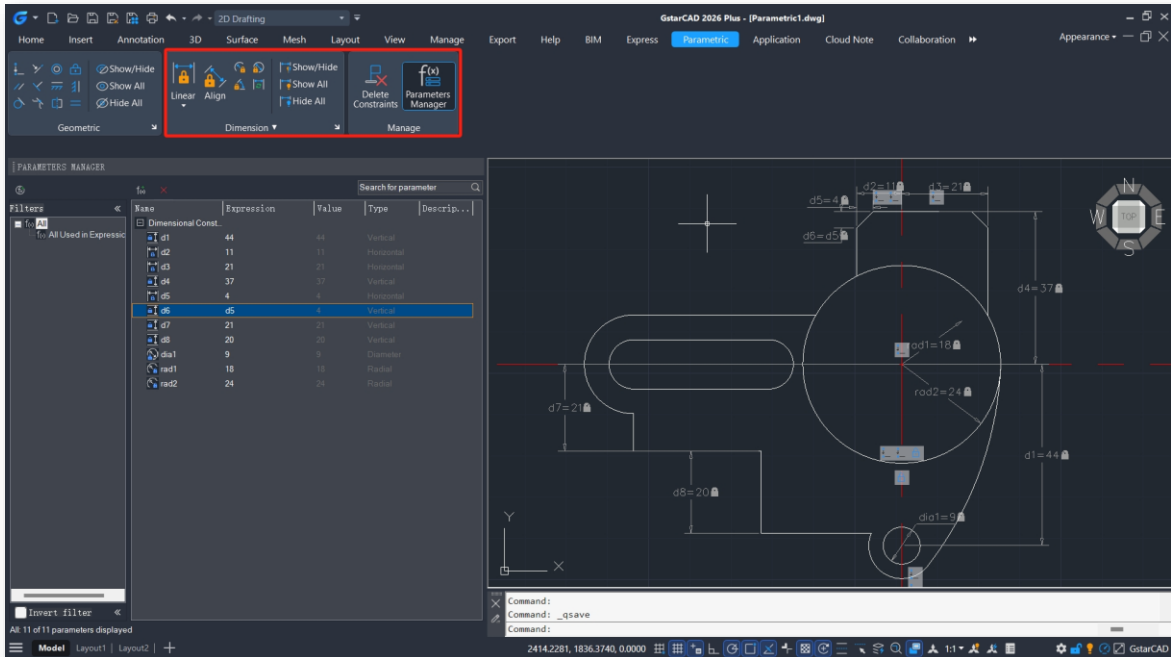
2D Drafting

GstarCAD 2026 Plus - [Parametric1.dwg]

Home Insert Annotation 3D Surface Mesh Layout View Manage Export Help BIM Express Parametric Application Cloud Note Collaboration

Appearance

Show/Hide
Show All
Hide All
Geometric

Linear Align
Show/Hide
Show All
Hide All
Dimension

Delete Constraints
Parameters Manager
Manage

PARAMETERS MANAGER

Search for parameter

Filters
All
All Used in Expressio

| Name | Expression | Value | Type | Descrip... |
|---|---|---|---|---|
| Dimensional Const... | | | | |
| d1 | 44 | 44 | Vertical | |
| d2 | 11 | 11 | Horizontal | |
| d3 | 21 | 21 | Horizontal | |
| d4 | 37 | 37 | Vertical | |
| d5 | 4 | 4 | Horizontal | |
| d6 | d5 | 4 | Vertical | |
| d7 | 21 | 21 | Vertical | |
| d8 | 20 | 20 | Vertical | |
| dia1 | 9 | 9 | Diameter | |
| rad1 | 18 | 18 | Radial | |
| rad2 | 24 | 24 | Radial | |

Invert filter

All: 11 of 11 parameters displayed

d2=11 d3=21
d5=4
d6=d5
d4=37
rad1=18
rad2=24
d7=21
d1=44
d8=20
dia1=9

N
W TOP E
S

Y
X

Command:
Command: _qsave
Command:

Model Layout1 Layout2

2414.2281, 1836.3740, 0.0000

1:1

GstarCAD